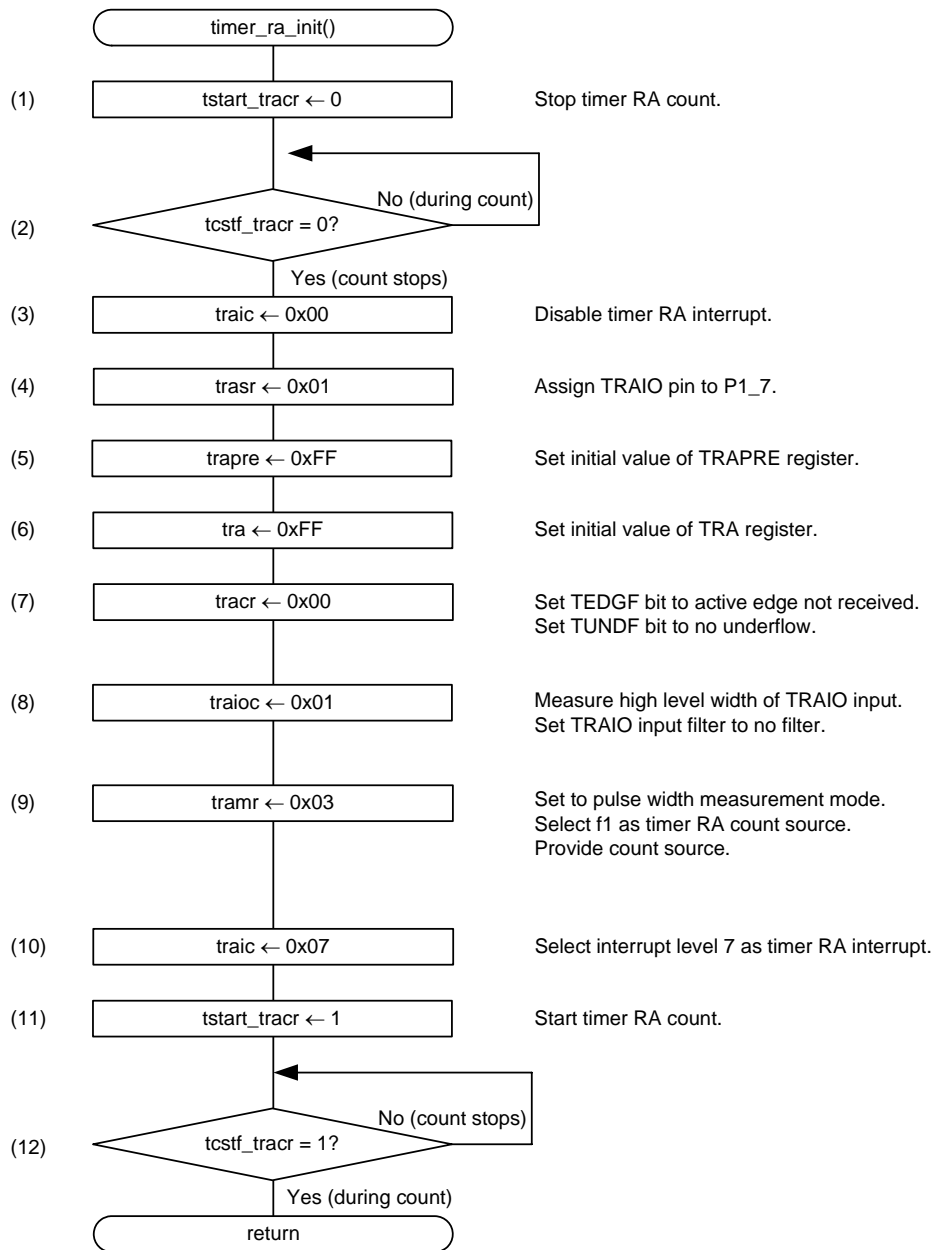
timer_ra_init()

(1) tstart_tracr ← 0
Stop timer RA count.

No (during count)

(2) tcstf_tracr = 0?

Yes (count stops)

(3) traic ← 0x00
Disable timer RA interrupt.

(4) trasr ← 0x01
Assign TRAIO pin to P1_7.

(5) trapre ← 0xFF
Set initial value of TRAPRE register.

(6) tra ← 0xFF
Set initial value of TRA register.

(7) tracr ← 0x00
Set TEDGF bit to active edge not received.
Set TUNDF bit to no underflow.

(8) traioc ← 0x01
Measure high level width of TRAIO input.
Set TRAIO input filter to no filter.

(9) tramr ← 0x03
Set to pulse width measurement mode.
Select f1 as timer RA count source.
Provide count source.

(10) traic ← 0x07
Select interrupt level 7 as timer RA interrupt.

(11) tstart_tracr ← 1
Start timer RA count.

No (count stops)

(12) tcstf_tracr = 1?

Yes (during count)

return